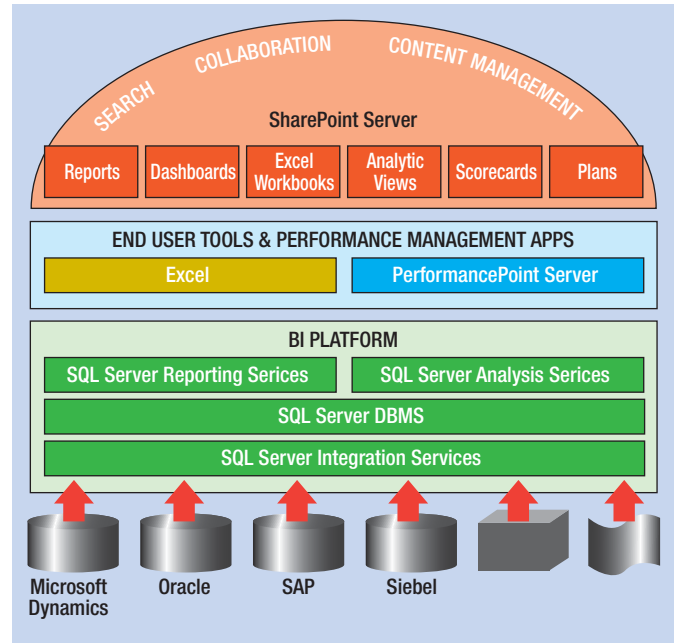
SEARCH COLLABORATION CONTENT MANAGEMENT

SharePoint Server

Reports
Dashboards
Excel Workbooks
Analytic Views
Scorecards
Plans

END USER TOOLS & PERFORMANCE MANAGEMENT APPS

Excel
PerformancePoint Server

BI PLATFORM

SQL Server Reporting Serices
SQL Server Analysis Serices
SQL Server DBMS
SQL Server Integration Services

Microsoft Dynamics
Oracle
SAP
Siebel